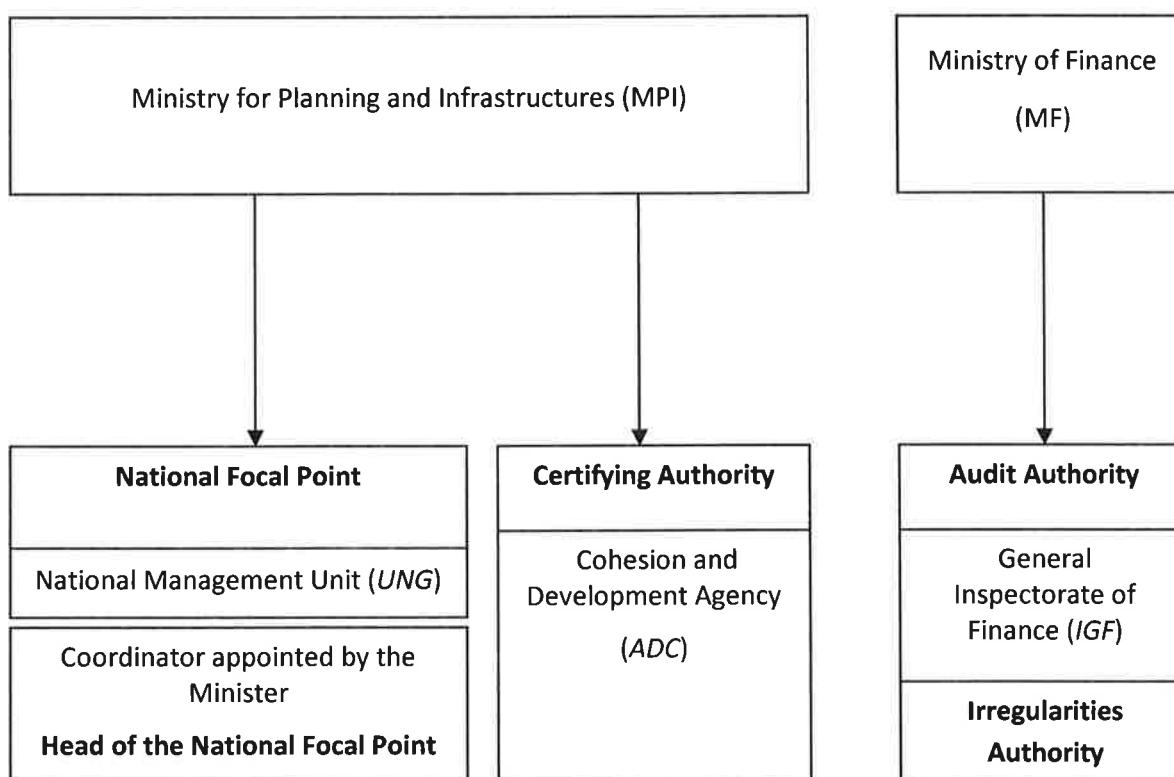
Ministry for Planning and Infrastructures (MPI)

Ministry of Finance

(MF)

**National Focal Point**

National Management Unit (*UNG*)

Coordinator appointed by the Minister

**Head of the National Focal Point**

**Certifying Authority**

Cohesion and Development Agency

(*ADC*)

**Audit Authority**

General Inspectorate of Finance (*IGF*)

**Irregularities Authority**